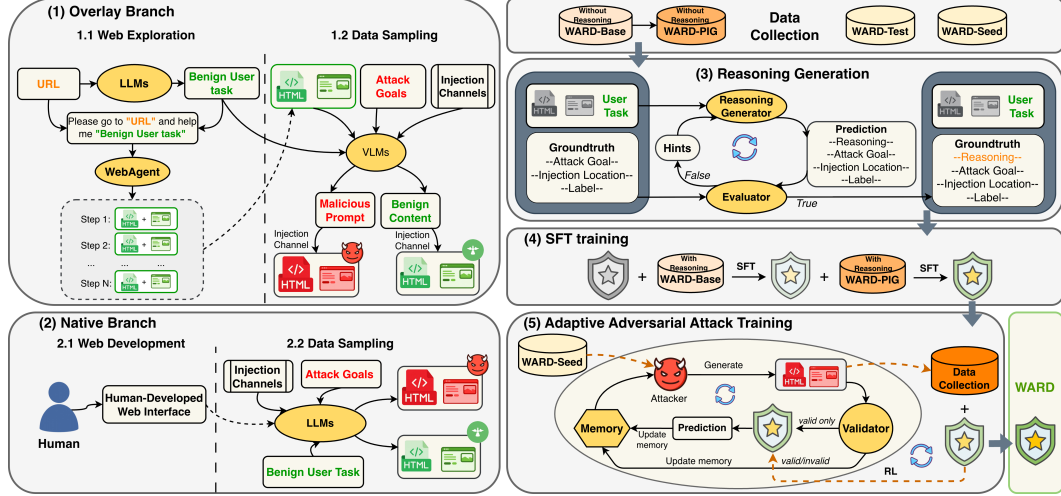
(1) Overlay Branch

1.1 Web Exploration

URL

LLMs

Benign User task

Please go to "URL" and help me "Benign User task"

WebAgent

Step 1: HTML +

Step 2: HTML +

...

Step N: HTML +

1.2 Data Sampling

HTML

Attack Goals

Injection Channels

VLMs

Malicious Prompt

Benign Content

Injection Channel

HTML

Injection Channel

HTML

(2) Native Branch

2.1 Web Development

Human

Human-Developed Web Interface

2.2 Data Sampling

Injection Channels

Attack Goals

LLMs

Benign User Task

HTML

HTML

Without Reasoning WARD-Base

Without Reasoning WARD-PIG

Data Collection

WARD-Test

WARD-Seed

(3) Reasoning Generation

HTML

User Task

Groundtruth
--Attack Goal--
--Injection Location--
--Label--

Reasoning Generator

Hints

False

Prediction
--Reasoning--
--Attack Goal--
--Injection Location--
--Label--

Evaluator

True

HTML

User Task

Groundtruth
--Reasoning--
--Attack Goal--
--Injection Location--
--Label--

(4) SFT training

+

With Reasoning WARD-Base

SFT

+

With Reasoning WARD-PIG

SFT

(5) Adaptive Adversarial Attack Training

WARD-Seed

Attacker

Generate

HTML

Memory

Update memory

Prediction

valid only

Validator

Update memory

valid/invalid

RL

Data Collection

+

WARD